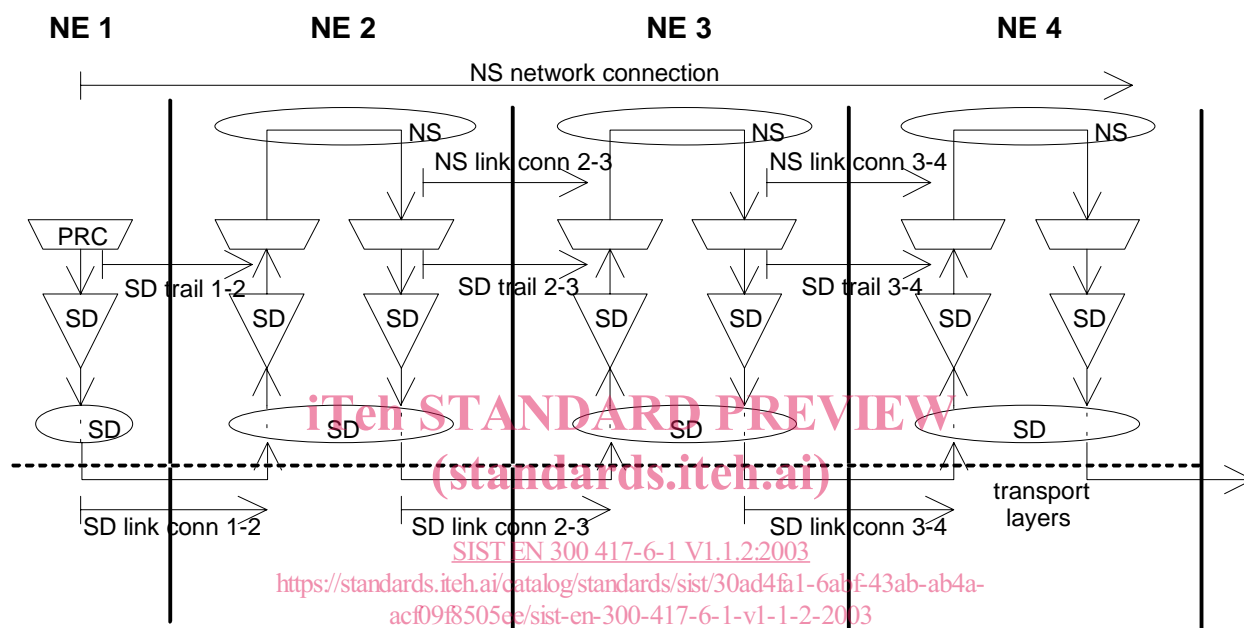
NE 1
NE 2
NE 3
NE 4

NS network connection

NS
NS
NS

NS link conn 2-3
NS link conn 3-4

PRC

SD trail 1-2
SD trail 2-3
SD trail 3-4

SD
SD
SD
SD
SD
SD
SD

SD
SD
SD
SD

iTeh STANDARD PREVIEW
(standards.iteh.ai)

transport layers

SD link conn 1-2
SD link conn 2-3
SD link conn 3-4

SIST EN 300 417-6-1 V1.1.2:2003
https://standards.iteh.ai/catalog/standards/sist/30ad4fa1-6abf-43ab-ab4a-acf09f8505ee/sist-en-300-417-6-1-v1-1-2-2003